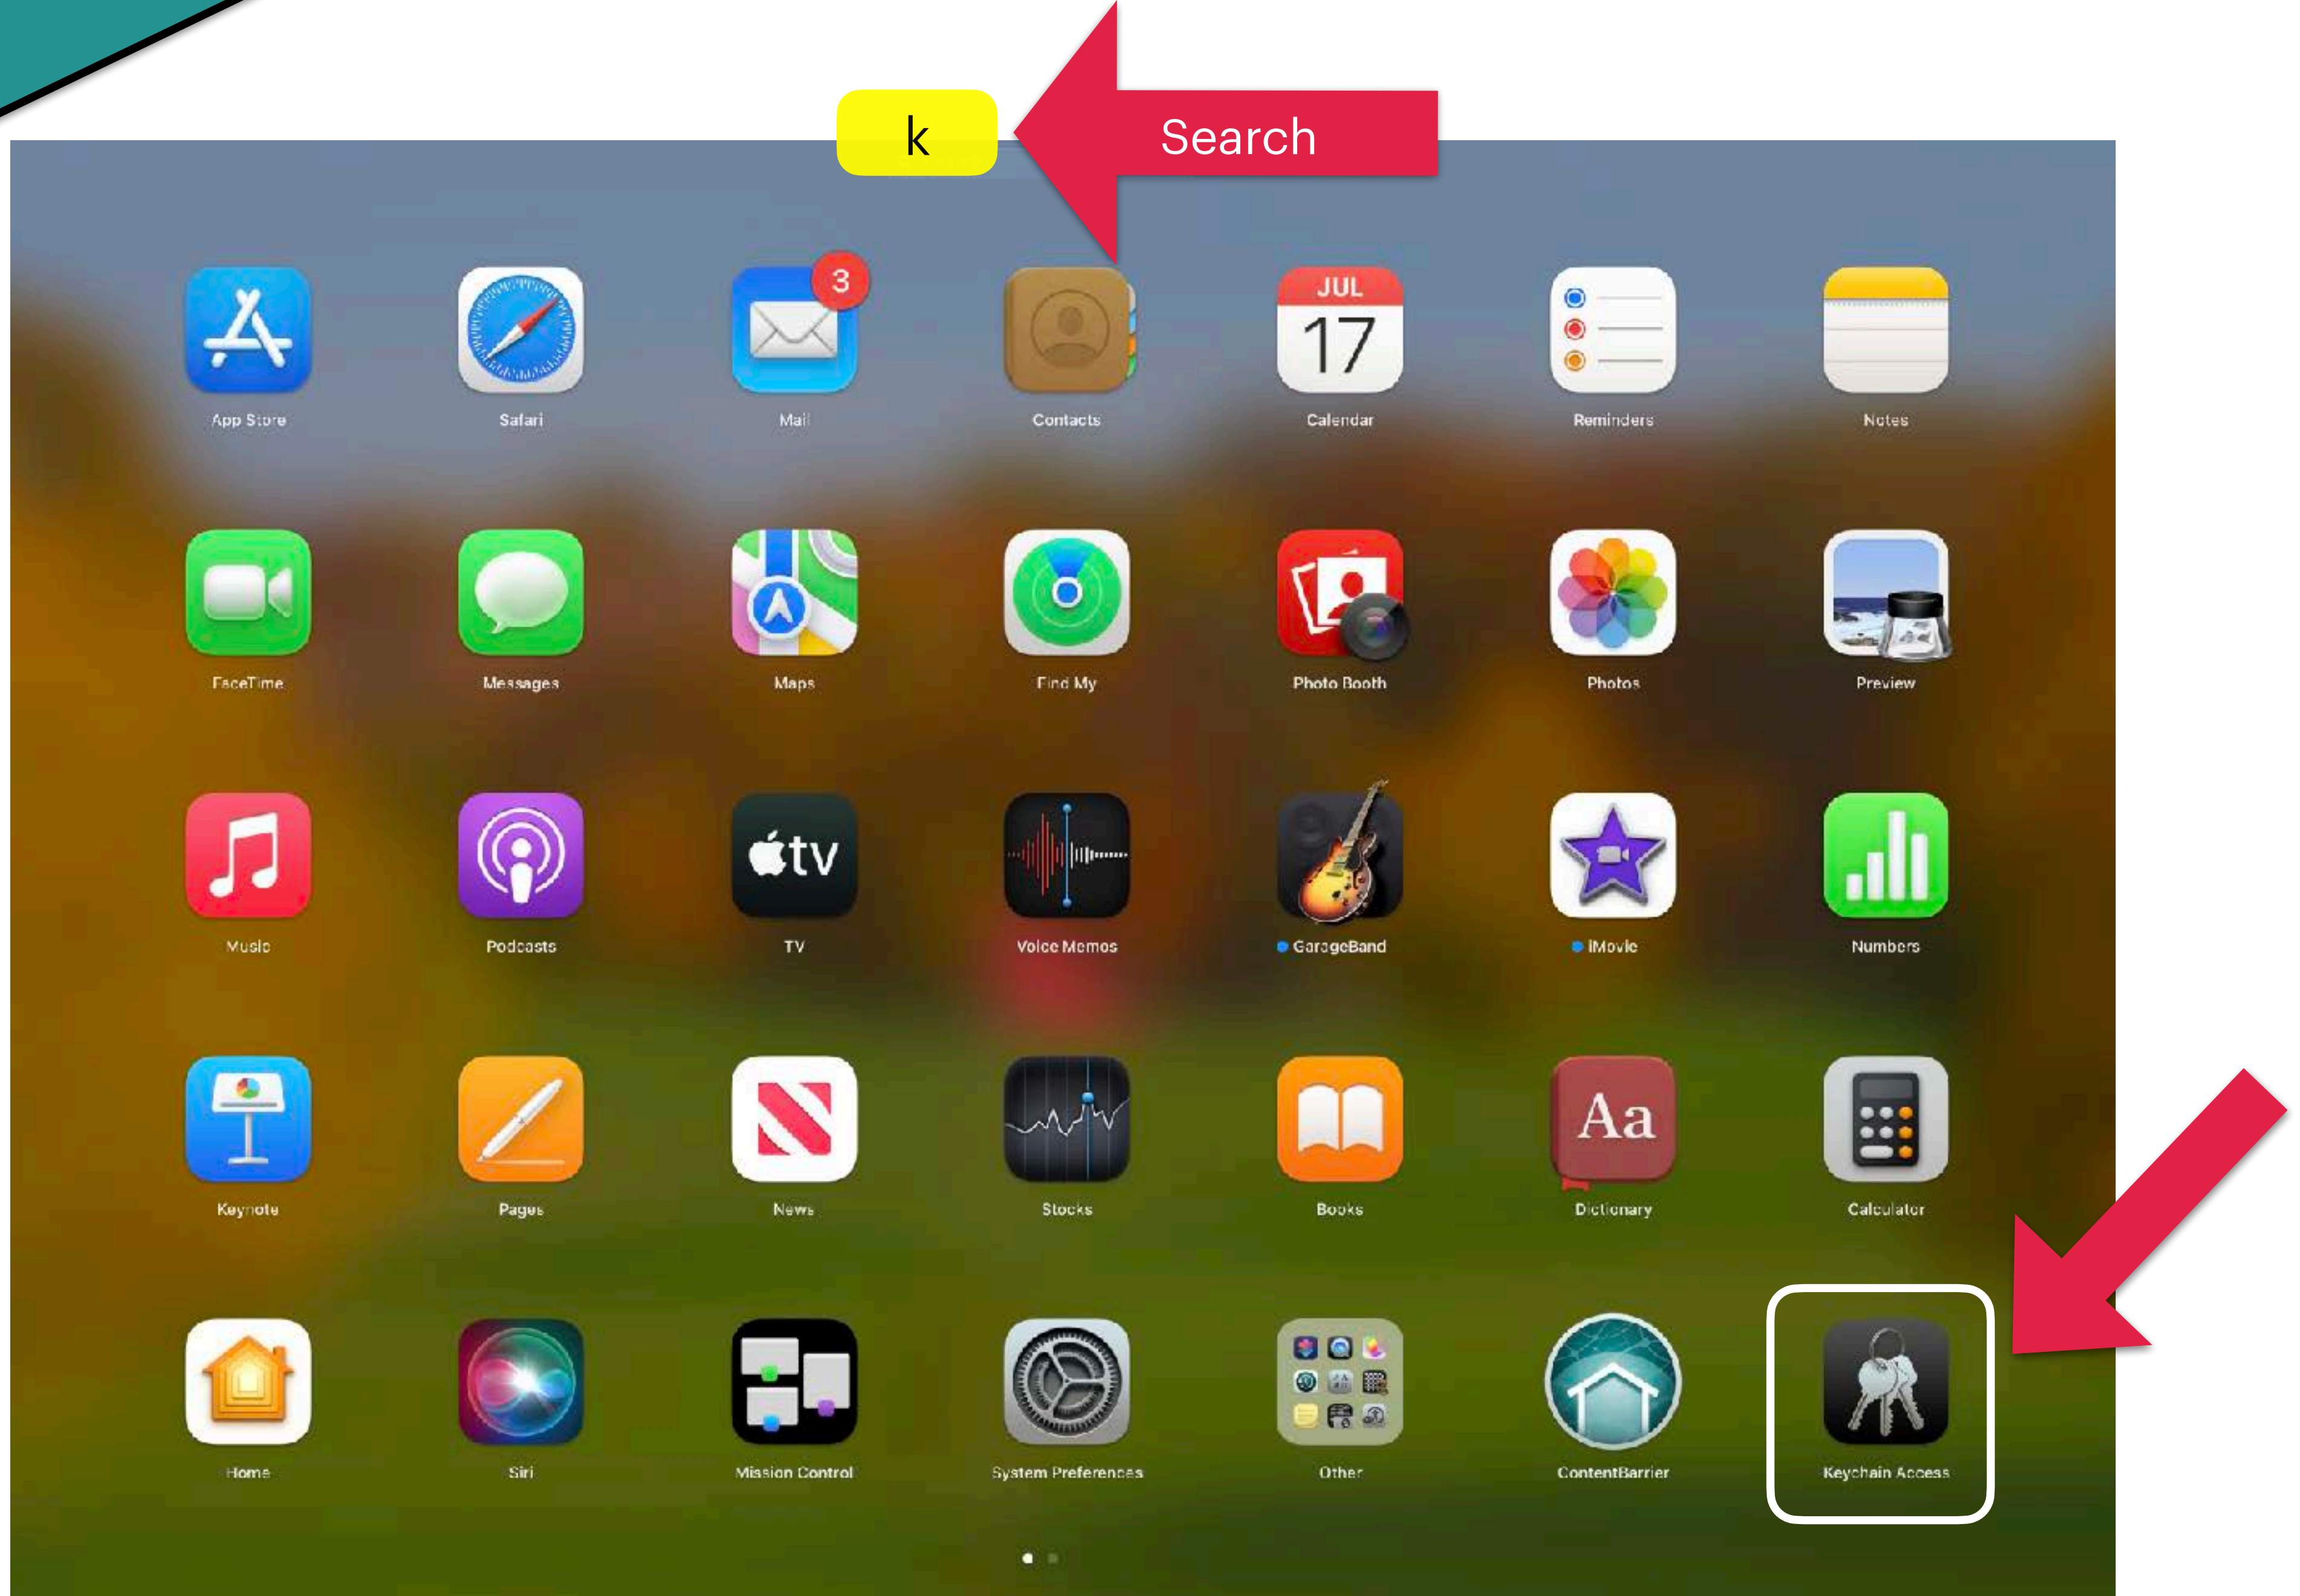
k

Search

App Store
Safari
3
Mail
Contacts
JUL
17
Calendar
Reminders
Notes

FaceTime
Messages
Maps
Find My
Photo Booth
Photos
Preview

Music
Podcasts
tv
TV
Voice Memos
GarageBand
iMovie
Numbers

Keynote
Pages
News
Stocks
Books
Aa
Dictionary
Calculator

Home
Siri
Mission Control
System Preferences
Other
ContentBarrier
Keychain Access